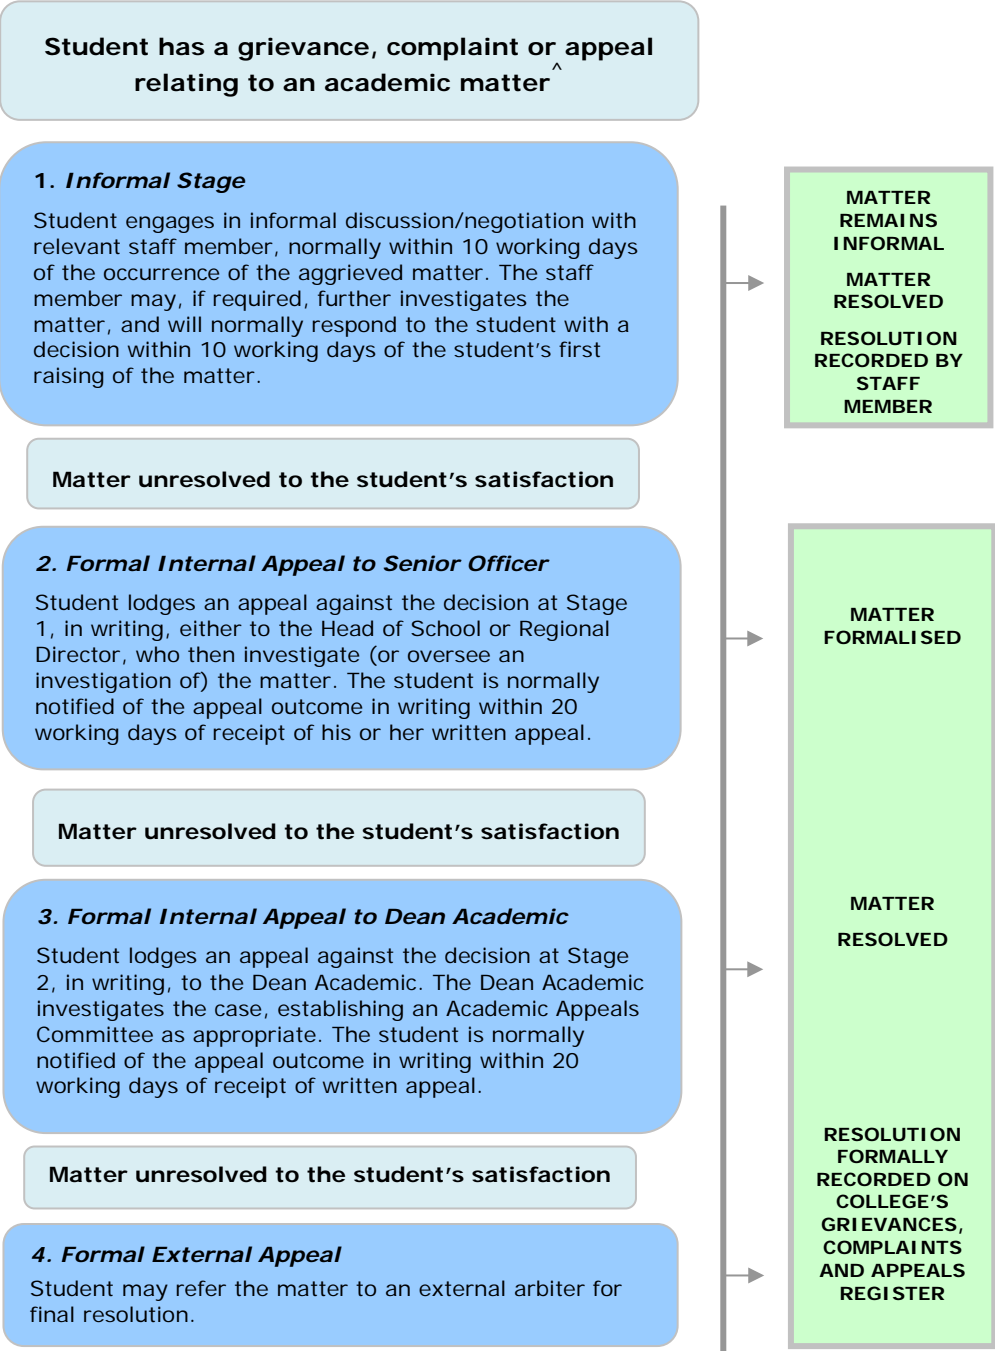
Student has a grievance, complaint or appeal relating to an academic matter^

1. Informal Stage

Student engages in informal discussion/negotiation with relevant staff member, normally within 10 working days of the occurrence of the aggrieved matter. The staff member may, if required, further investigates the matter, and will normally respond to the student with a decision within 10 working days of the student's first raising of the matter.

Matter unresolved to the student's satisfaction

2. Formal Internal Appeal to Senior Officer

Student lodges an appeal against the decision at Stage 1, in writing, either to the Head of School or Regional Director, who then investigate (or oversee an investigation of) the matter. The student is normally notified of the appeal outcome in writing within 20 working days of receipt of his or her written appeal.

Matter unresolved to the student's satisfaction

3. Formal Internal Appeal to Dean Academic

Student lodges an appeal against the decision at Stage 2, in writing, to the Dean Academic. The Dean Academic investigates the case, establishing an Academic Appeals Committee as appropriate. The student is normally notified of the appeal outcome in writing within 20 working days of receipt of written appeal.

Matter unresolved to the student's satisfaction

4. Formal External Appeal

Student may refer the matter to an external arbiter for final resolution.

MATTER REMAINS INFORMAL

MATTER RESOLVED

RESOLUTION RECORDED BY STAFF MEMBER

MATTER FORMALISED

MATTER

RESOLVED

RESOLUTION FORMALLY RECORDED ON COLLEGE'S GRIEVANCES, COMPLAINTS AND APPEALS REGISTER